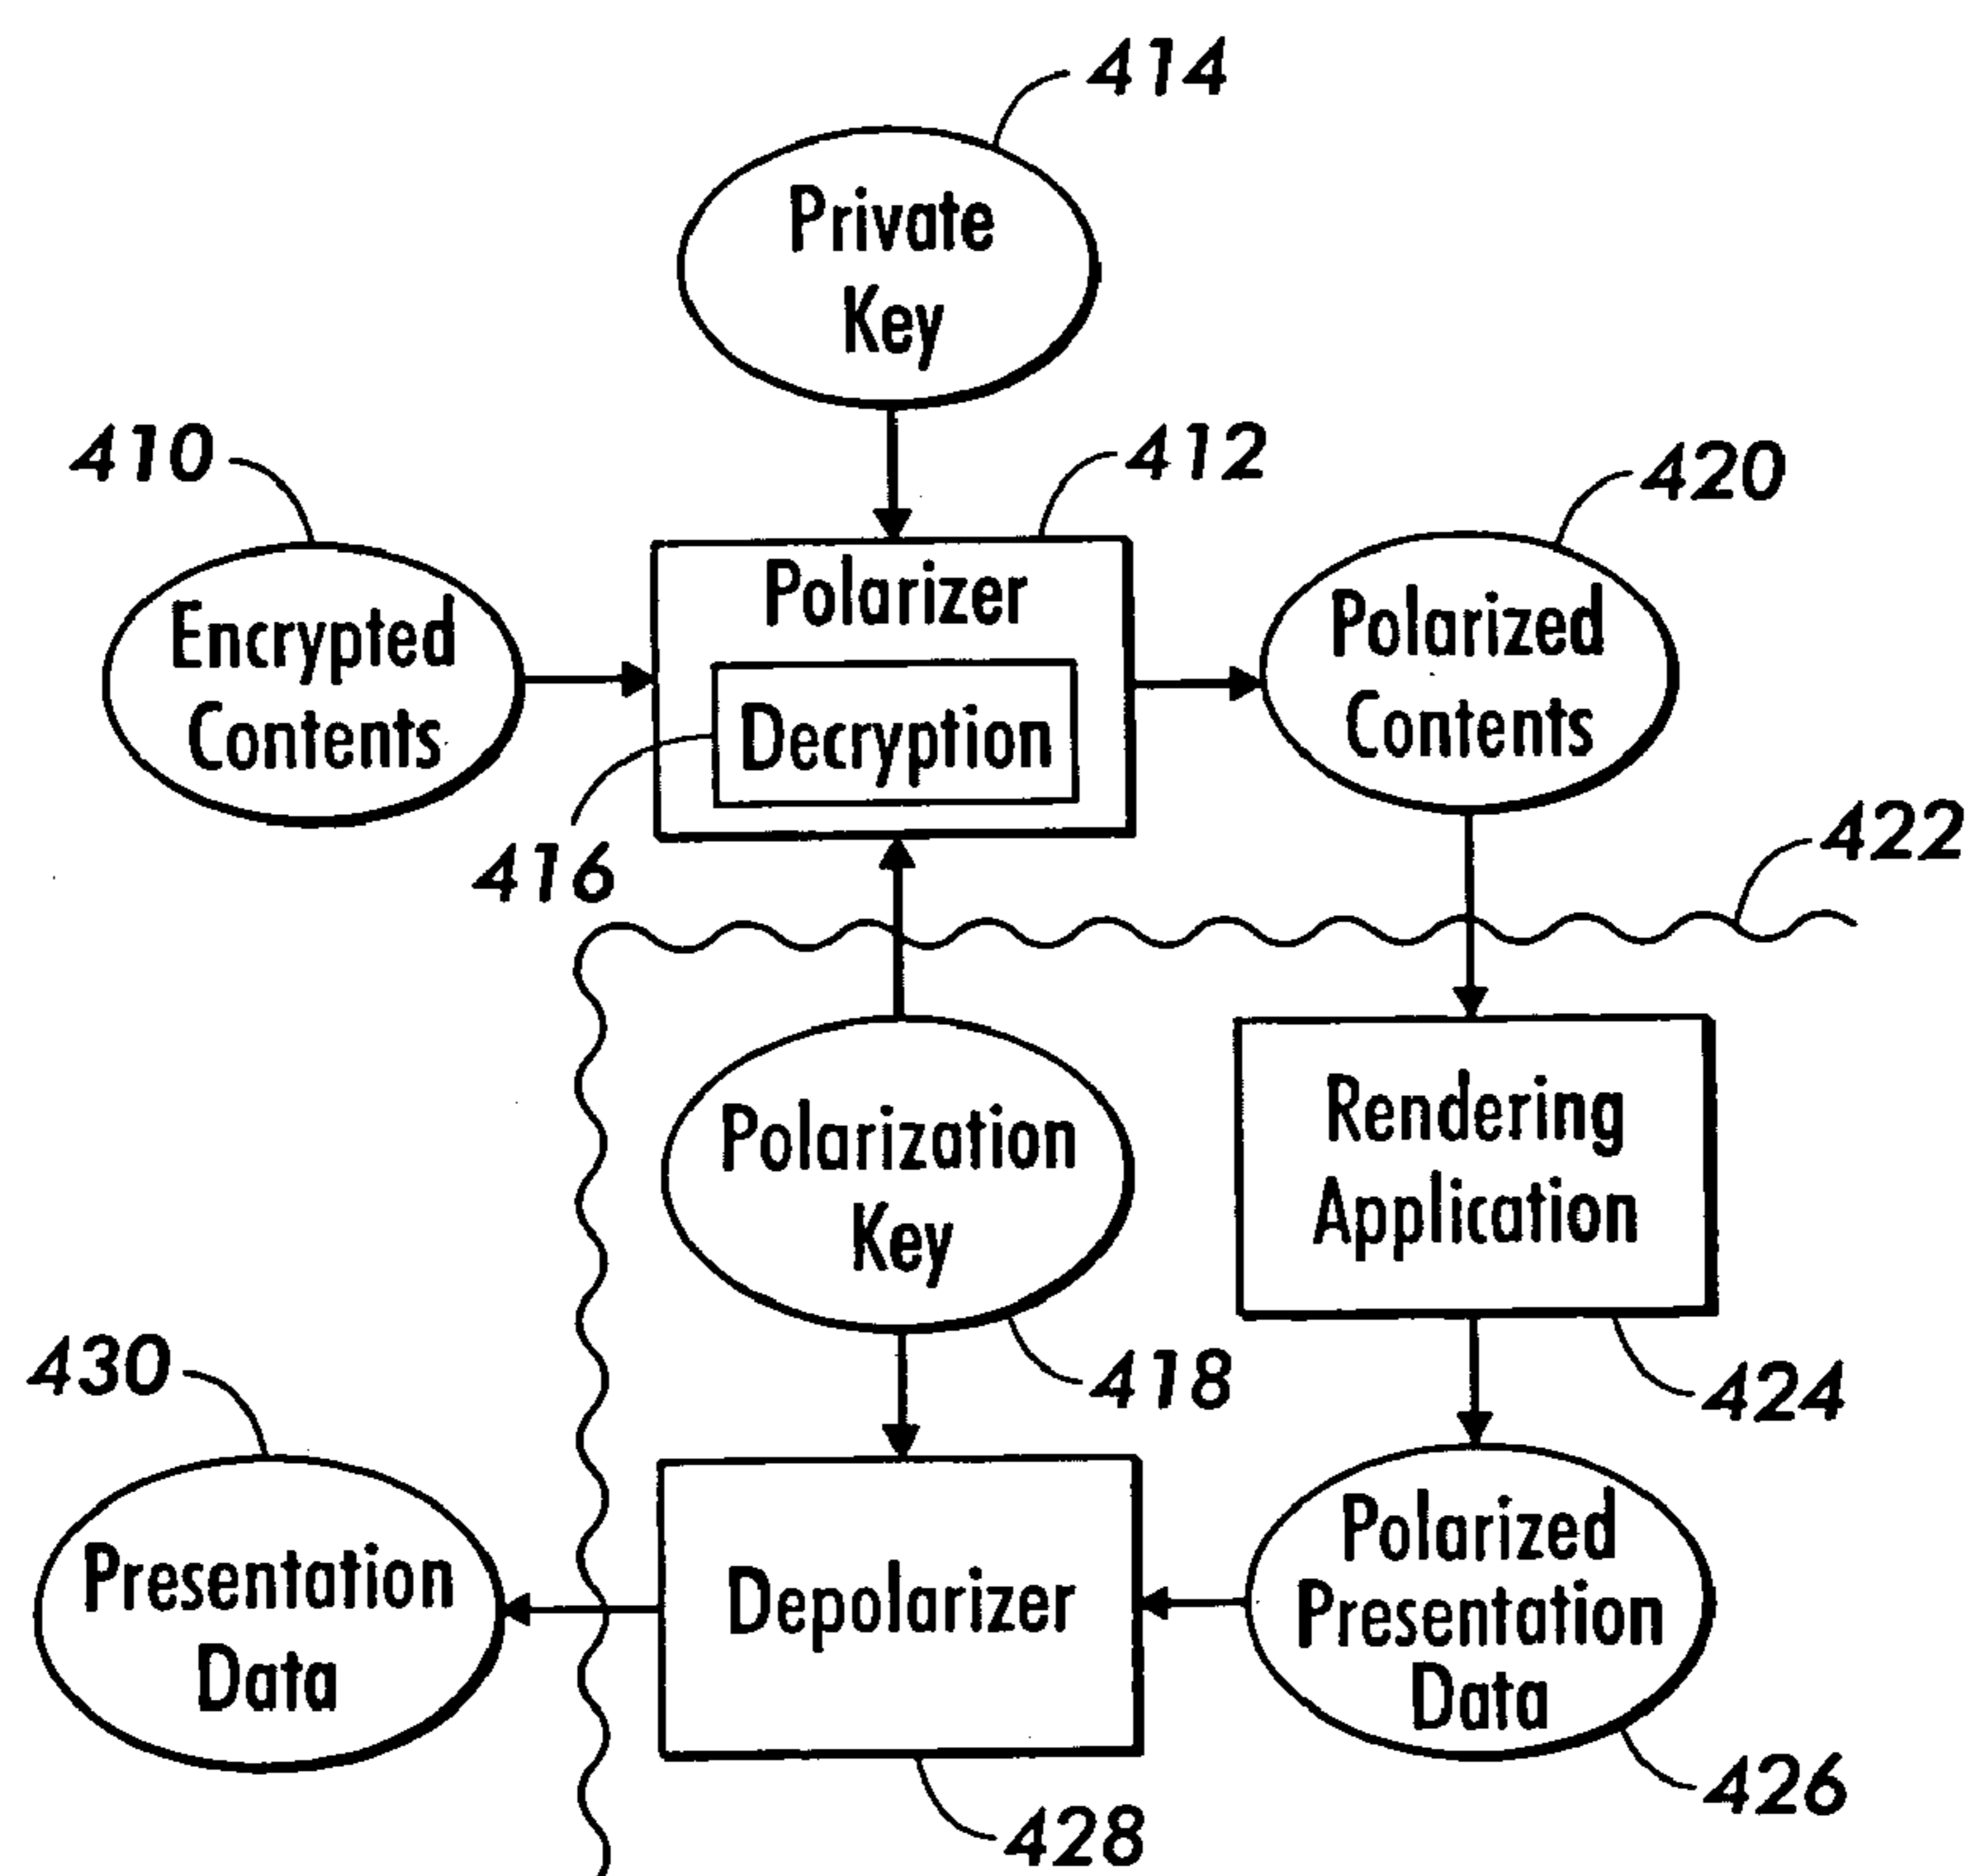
414
Private Key

410
Encrypted Contents

412
Polarizer
Decryption
416

420
Polarized Contents

422

Polarization Key
418

Rendering Application
424

430
Presentation Data

Depolarizer
428

Polarized Presentation Data
426